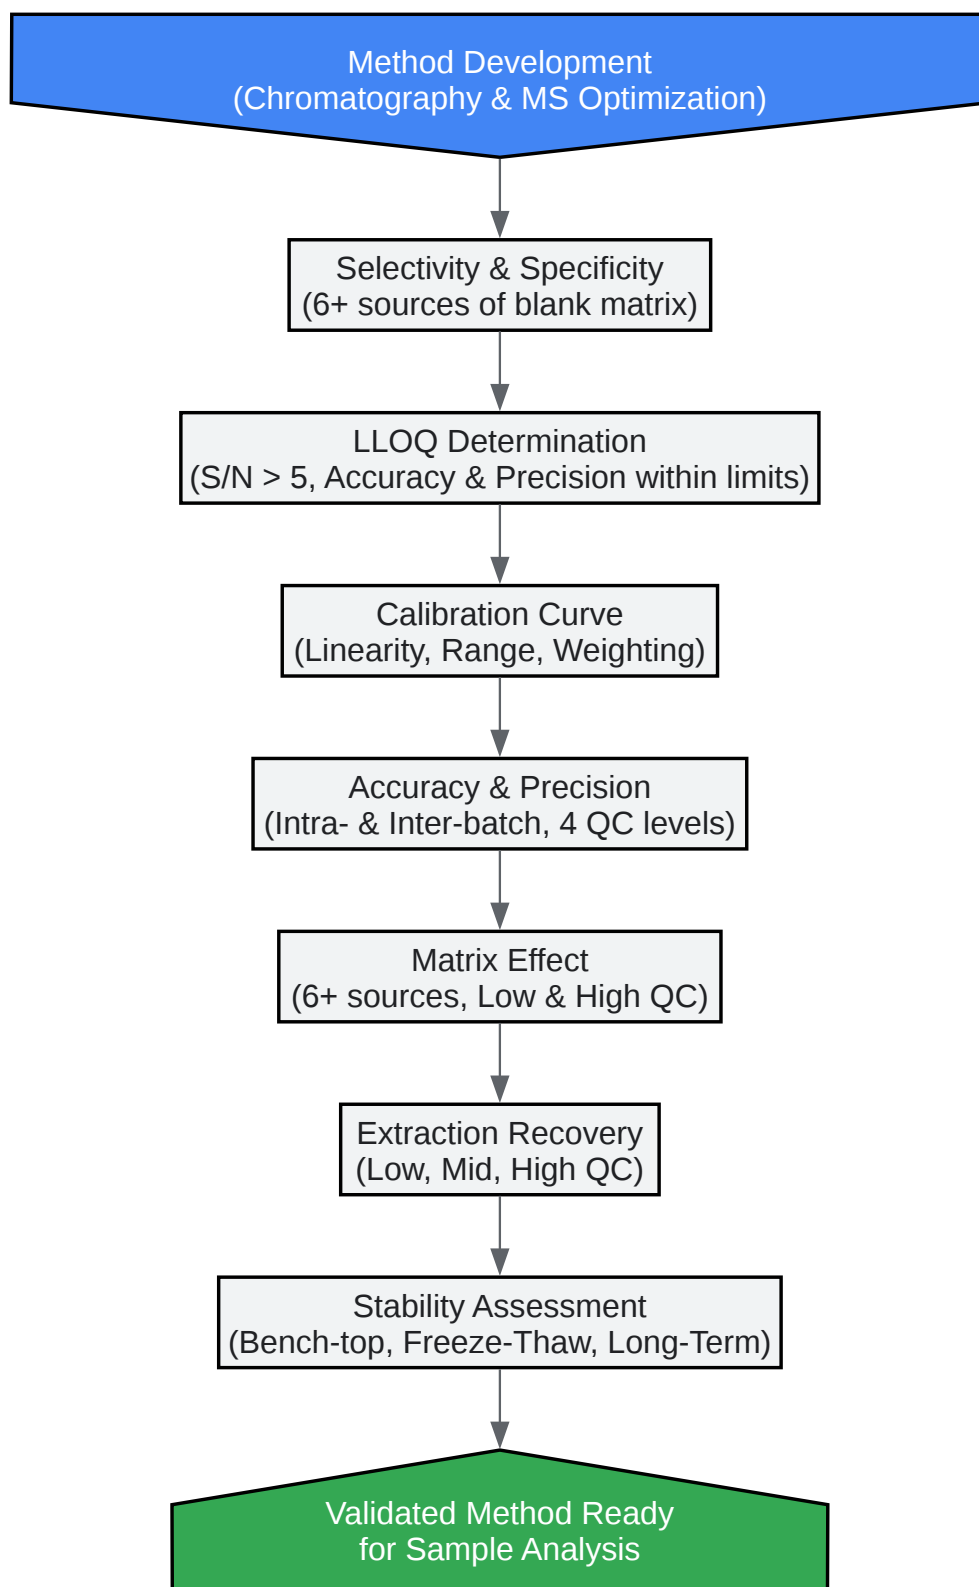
Method Development
(Chromatography & MS Optimization)

Selectivity & Specificity
(6+ sources of blank matrix)

LLOQ Determination
(S/N > 5, Accuracy & Precision within limits)

Calibration Curve
(Linearity, Range, Weighting)

Accuracy & Precision
(Intra- & Inter-batch, 4 QC levels)

Matrix Effect
(6+ sources, Low & High QC)

Extraction Recovery
(Low, Mid, High QC)

Stability Assessment
(Bench-top, Freeze-Thaw, Long-Term)

Validated Method Ready
for Sample Analysis